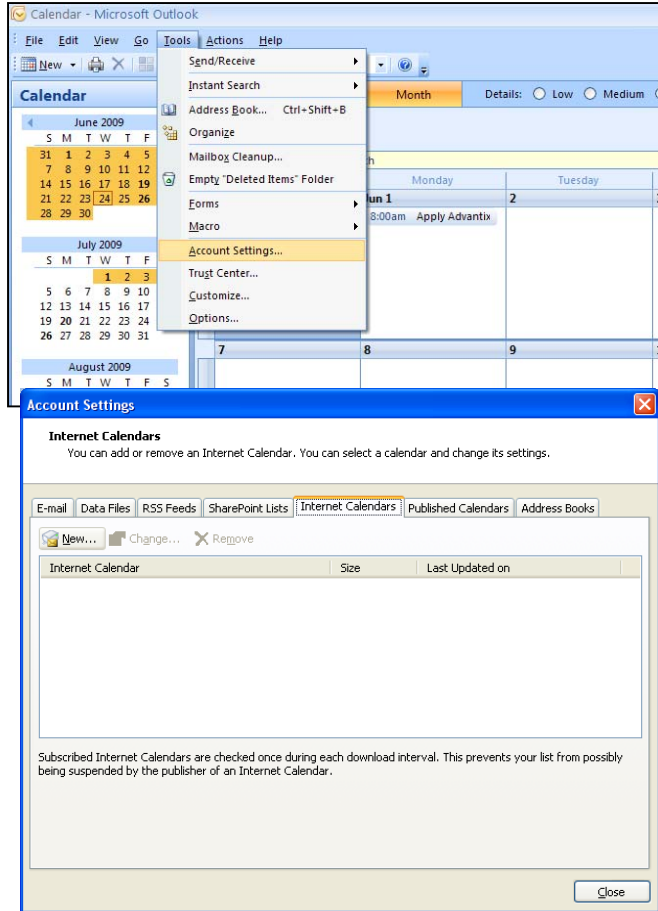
Calendar - Microsoft Outlook

File Edit View Go Tools Actions Help

New

Calendar

June 2009
S M T W T F
31 1 2 3 4 5
7 8 9 10 11 12
14 15 16 17 18 19
21 22 23 24 25 26
28 29 30

July 2009
S M T W T F
1 2 3
5 6 7 8 9 10
12 13 14 15 16 17
19 20 21 22 23 24
26 27 28 29 30 31

August 2009
S M T W T F S

Send/Receive
Instant Search
Address Book... Ctrl+Shift+B
Organize
Mailbox Cleanup...
Empty "Deleted Items" Folder
Forms
Macro
Account Settings...
Trust Center...
Customize...
Options...

Month

Details: Low Medium

h

Monday | Tuesday

Jun 1 | 2

8:00am Apply Advantix

7 | 8 | 9

Account Settings

Internet Calendars
You can add or remove an Internet Calendar. You can select a calendar and change its settings.

E-mail | Data Files | RSS Feeds | SharePoint Lists | Internet Calendars | Published Calendars | Address Books

New... Change... Remove

| Internet Calendar | Size | Last Updated on |
|---|---|---|

Subscribed Internet Calendars are checked once during each download interval. This prevents your list from possibly being suspended by the publisher of an Internet Calendar.

Close